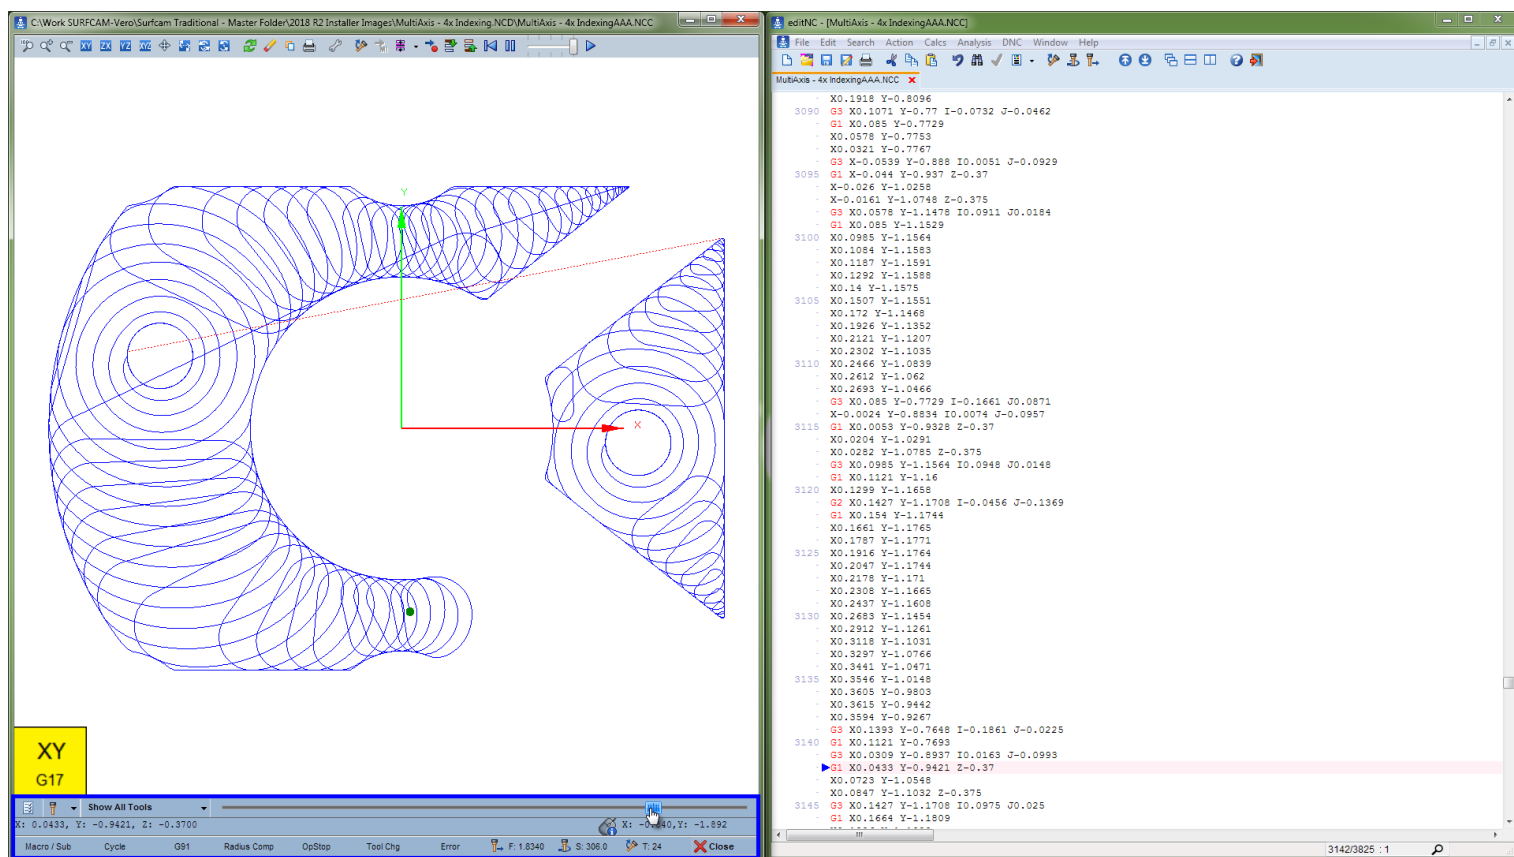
C:\Work SURFCAM-Vero\Surfcam Traditional - Master Folder\2018 R2 Installer Images\MultiAxis - 4x Indexing.NCD\MultiAxis - 4x IndexingAAA.NCC

XY ZX YZ

Y
X

XY
G17

Show All Tools
X: 0.0433, Y: -0.9421, Z: -0.3700
X: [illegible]40,Y: -1.892
Macro / Sub Cycle G91 Radius Comp OpStop Tool Chg Error F: 1.8340 S: 306.0 T: 24 Close

editNC - [MultiAxis - 4x IndexingAAA.NCC]
File Edit Search Action Calcs Analysis DNC Window Help
MultiAxis - 4x IndexingAAA.NCC

X0.1918 Y-0.8096
3090 G3 X0.1071 Y-0.77 I-0.0732 J-0.0462
G1 X0.085 Y-0.7729
X0.0578 Y-0.7753
X0.0321 Y-0.7767
G3 X-0.0539 Y-0.888 I0.0051 J-0.0929
3095 G1 X-0.044 Y-0.937 Z-0.37
X-0.026 Y-1.0258
X-0.0161 Y-1.0748 Z-0.375
G3 X0.0578 Y-1.1478 I0.0911 J0.0184
G1 X0.085 Y-1.1529
3100 X0.0985 Y-1.1564
X0.1084 Y-1.1583
X0.1187 Y-1.1591
X0.1292 Y-1.1588
X0.14 Y-1.1575
3105 X0.1507 Y-1.1551
X0.172 Y-1.1468
X0.1926 Y-1.1352
X0.2121 Y-1.1207
X0.2302 Y-1.1035
3110 X0.2466 Y-1.0839
X0.2612 Y-1.062
X0.2693 Y-1.0466
G3 X0.085 Y-0.7729 I-0.1661 J0.0871
X-0.0024 Y-0.8834 I0.0074 J-0.0957
3115 G1 X0.0053 Y-0.9328 Z-0.37
X0.0204 Y-1.0291
X0.0282 Y-1.0785 Z-0.375
G3 X0.0985 Y-1.1564 I0.0948 J0.0148
G1 X0.1121 Y-1.16
3120 X0.1299 Y-1.1658
G2 X0.1427 Y-1.1708 I-0.0456 J-0.1369
G1 X0.154 Y-1.1744
X0.1661 Y-1.1765
X0.1787 Y-1.1771
3125 X0.1916 Y-1.1764
X0.2047 Y-1.1744
X0.2178 Y-1.171
X0.2308 Y-1.1665
X0.2437 Y-1.1608
3130 X0.2683 Y-1.1454
X0.2912 Y-1.1261
X0.3118 Y-1.1031
X0.3297 Y-1.0766
X0.3441 Y-1.0471
3135 X0.3546 Y-1.0148
X0.3605 Y-0.9803
X0.3615 Y-0.9442
X0.3594 Y-0.9267
G3 X0.1393 Y-0.7648 I-0.1861 J-0.0225
3140 G1 X0.1121 Y-0.7693
G3 X0.0309 Y-0.8937 I0.0163 J-0.0993
G1 X0.0433 Y-0.9421 Z-0.37
X0.0723 Y-1.0548
X0.0847 Y-1.1032 Z-0.375
3145 G3 X0.1427 Y-1.1708 I0.0975 J0.025
G1 X0.1664 Y-1.1809
3142/3825 : 1